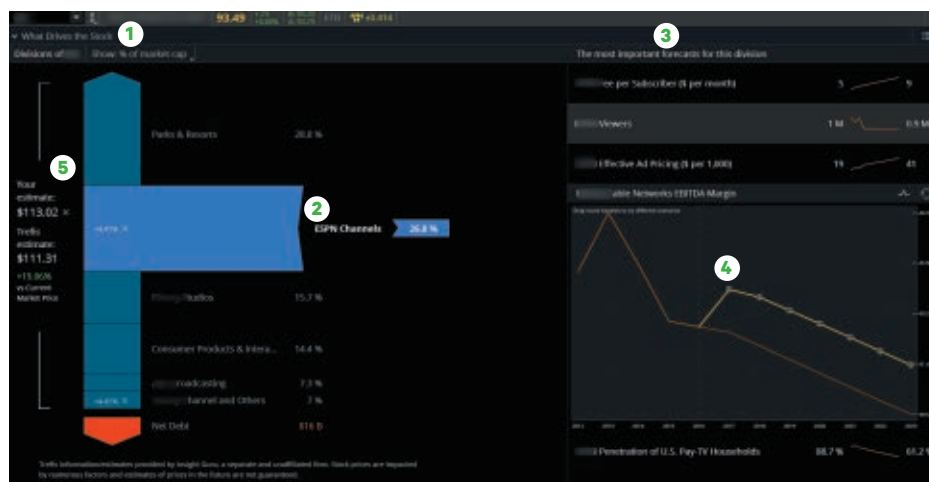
93.49

1

What Drives the Stock

Divisions of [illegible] Show % of market cap

3

The most important forecasts for this division

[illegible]ee per Subscriber ($ per month) 5 9

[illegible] Viewers 1 M 0.9 M

Effective Ad Pricing ($ per 1,000) 19 41

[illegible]able Networks EBITDA Margin

Parks & Resorts 20.8 %

5

Your estimate: $113.02 ×

Trefis estimate: $111.31

+15.95% vs Current Market Price

2

ESPN Channels 26.8 %

4

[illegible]Studios 15.7 %

Consumer Products & Intera... 14.4 %

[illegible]roadcasting 7.3 %

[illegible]hannel and Others 7 %

Net Debt 816 B

Penetration of U.S. Pay-TV Households 88.7 % 61.2

Trefis information/estimates provided by Insight Guru, a separate and unaffiliated firm. Stock prices are impacted by numerous factors and estimates of prices in the future are not guaranteed.